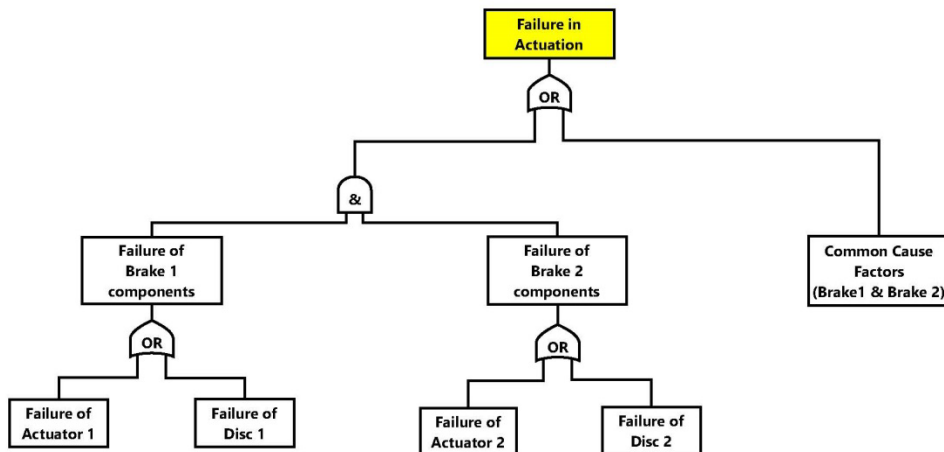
Failure in Actuation

OR

&

Failure of Brake 1 components

Failure of Brake 2 components

Common Cause Factors (Brake1 & Brake 2)

OR

OR

Failure of Actuator 1

Failure of Disc 1

Failure of Actuator 2

Failure of Disc 2